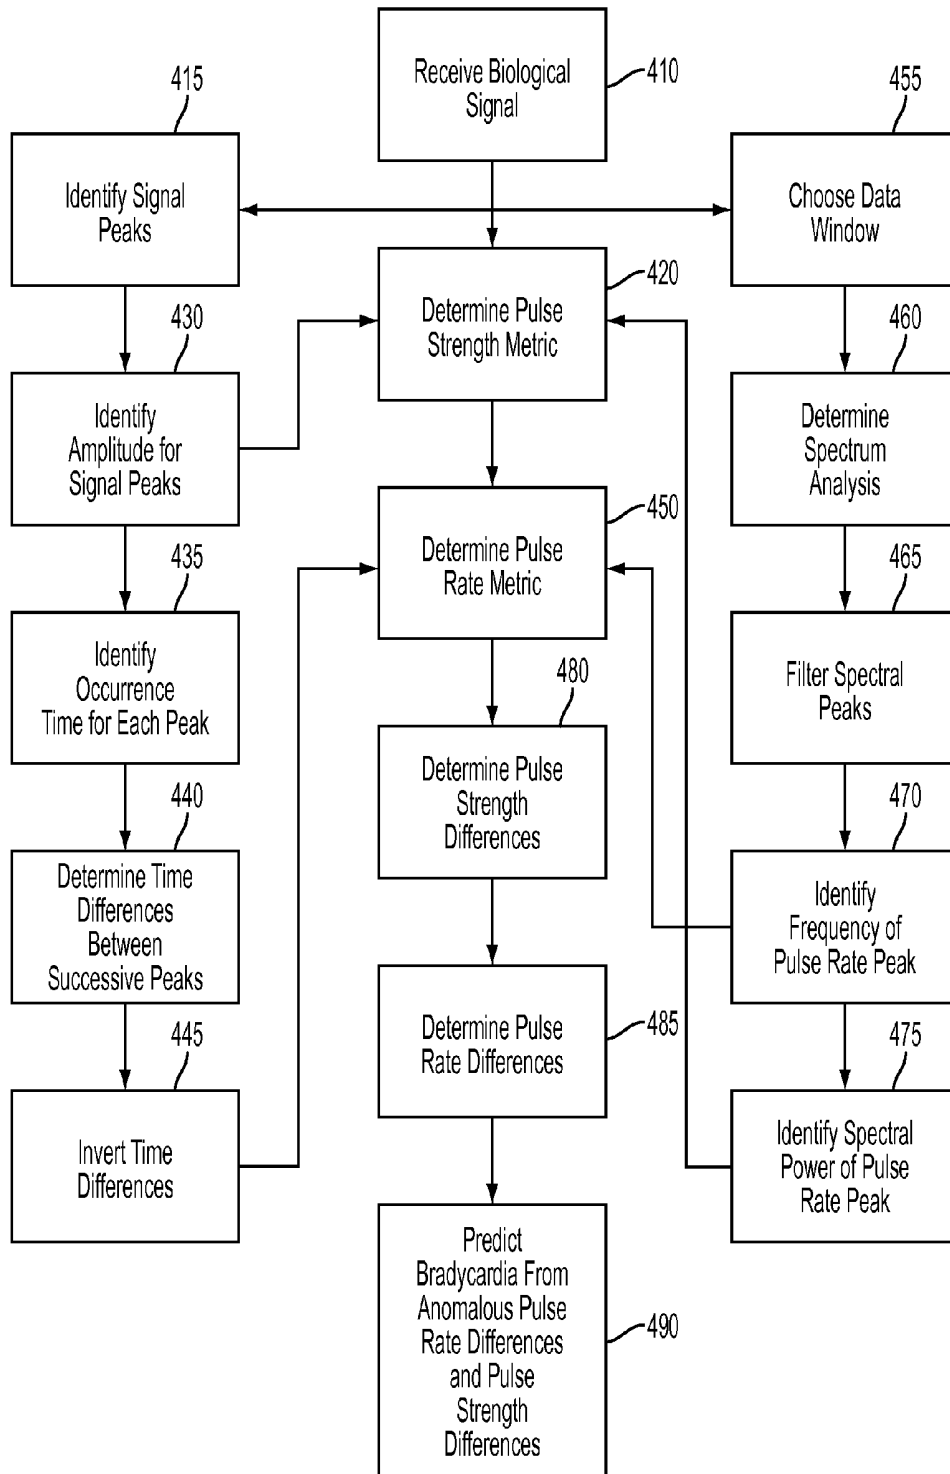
Receive Biological Signal
410

415
Identify Signal Peaks

455
Choose Data Window

Determine Pulse Strength Metric
420

430
Identify Amplitude for Signal Peaks

460
Determine Spectrum Analysis

Determine Pulse Rate Metric
450

435
Identify Occurrence Time for Each Peak

465
Filter Spectral Peaks

480
Determine Pulse Strength Differences

440
Determine Time Differences Between Successive Peaks

470
Identify Frequency of Pulse Rate Peak

Determine Pulse Rate Differences
485

445
Invert Time Differences

475
Identify Spectral Power of Pulse Rate Peak

Predict Bradycardia From Anomalous Pulse Rate Differences and Pulse Strength Differences
490